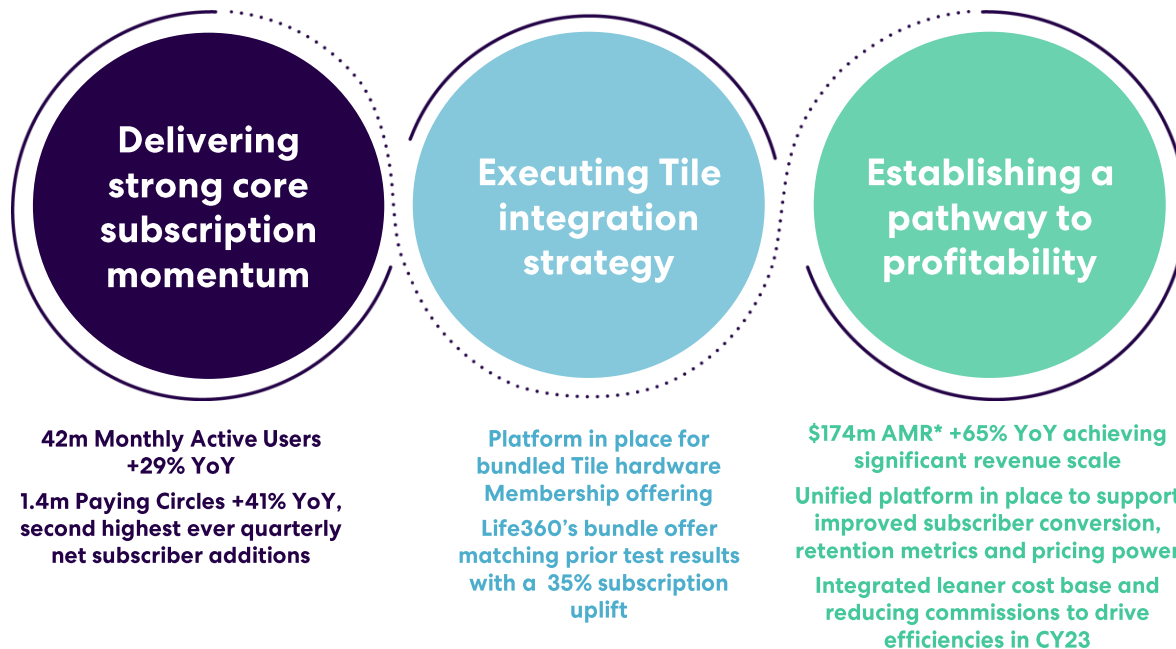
Delivering strong core subscription momentum

Executing Tile integration strategy

Establishing a pathway to profitability

42m Monthly Active Users +29% YoY

1.4m Paying Circles +41% YoY, second highest ever quarterly net subscriber additions

Platform in place for bundled Tile hardware Membership offering

Life360's bundle offer matching prior test results with a 35% subscription uplift

$174m AMR* +65% YoY achieving significant revenue scale

Unified platform in place to support improved subscriber conversion, retention metrics and pricing power

Integrated leaner cost base and reducing commissions to drive efficiencies in CY23